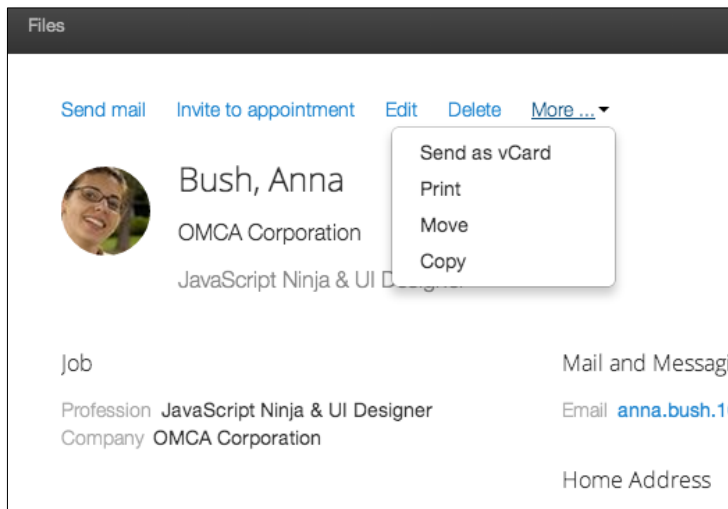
Files

Send mail Invite to appointment Edit Delete More ...

Send as vCard
Print
Move
Copy

Bush, Anna

OMCA Corporation

JavaScript Ninja & UI D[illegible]

Job

Profession JavaScript Ninja & UI Designer
Company OMCA Corporation

Mail and Messag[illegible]

Email anna.bush.1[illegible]

Home Address